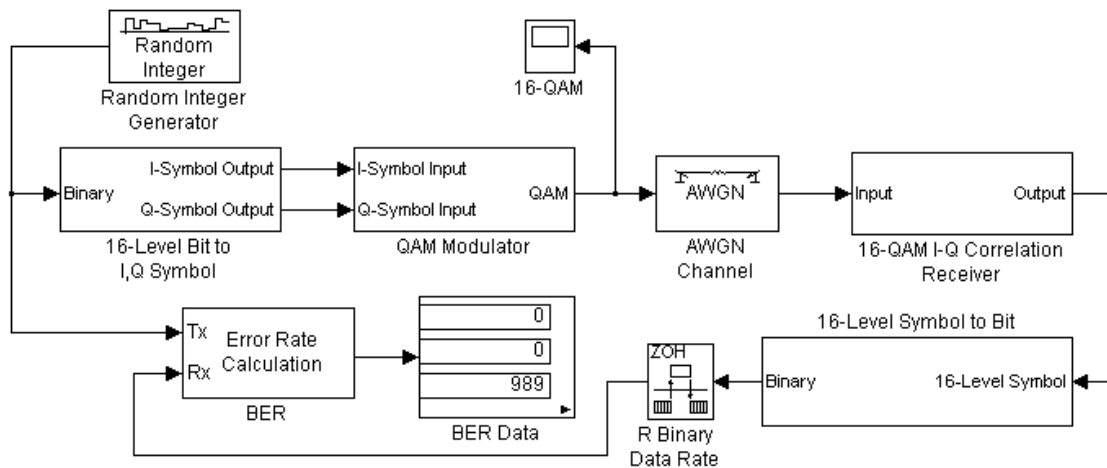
Random Integer

Random Integer Generator

16-QAM

Binary

I-Symbol Output

Q-Symbol Output

16-Level Bit to I,Q Symbol

I-Symbol Input

Q-Symbol Input

QAM

QAM Modulator

AWGN

AWGN Channel

Input

Output

16-QAM I-Q Correlation Receiver

Tx

Rx

Error Rate Calculation

BER

0

0

989

BER Data

ZOH

R Binary Data Rate

16-Level Symbol to Bit

Binary

16-Level Symbol